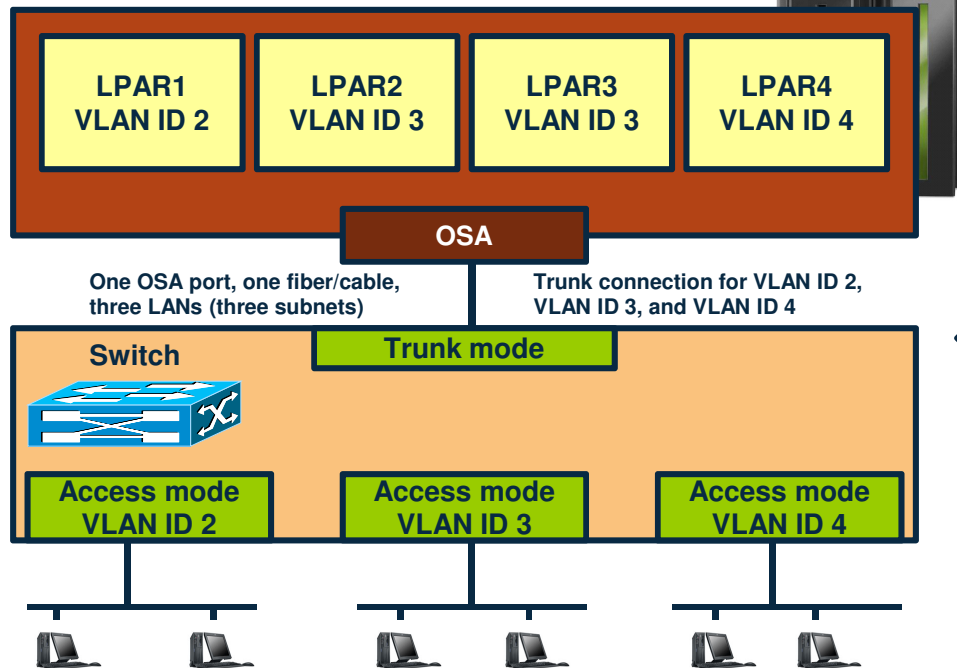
LPAR1
VLAN ID 2

LPAR2
VLAN ID 3

LPAR3
VLAN ID 3

LPAR4
VLAN ID 4

OSA

One OSA port, one fiber/cable, three LANs (three subnets)

Trunk connection for VLAN ID 2, VLAN ID 3, and VLAN ID 4

Switch

Trunk mode

Access mode
VLAN ID 2

Access mode
VLAN ID 3

Access mode
VLAN ID 4